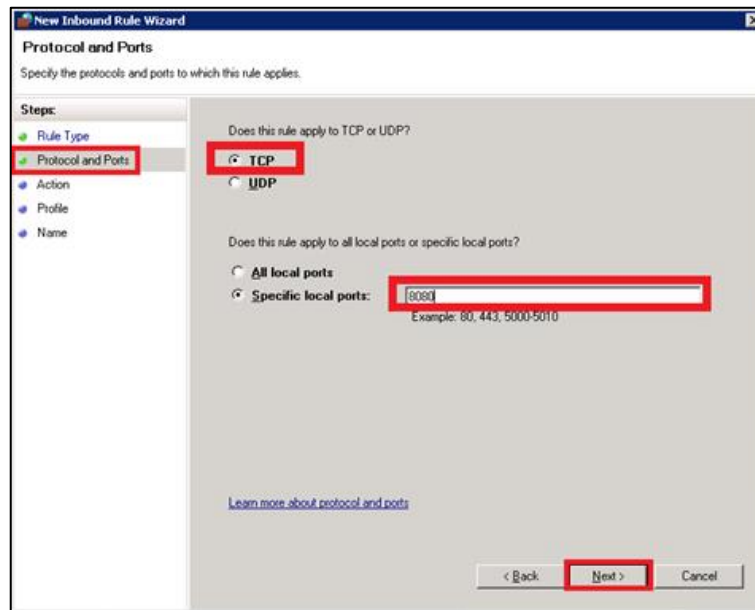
New Inbound Rule Wizard

Protocol and Ports

Specify the protocols and ports to which this rule applies.

Steps:
Rule Type
Protocol and Ports
Action
Profile
Name

Does this rule apply to TCP or UDP?

TCP
UDP

Does this rule apply to all local ports or specific local ports?

All local ports
Specific local ports: 8080

Example: 80, 443, 5000-5010

Learn more about protocol and ports

< Back
Next >
Cancel